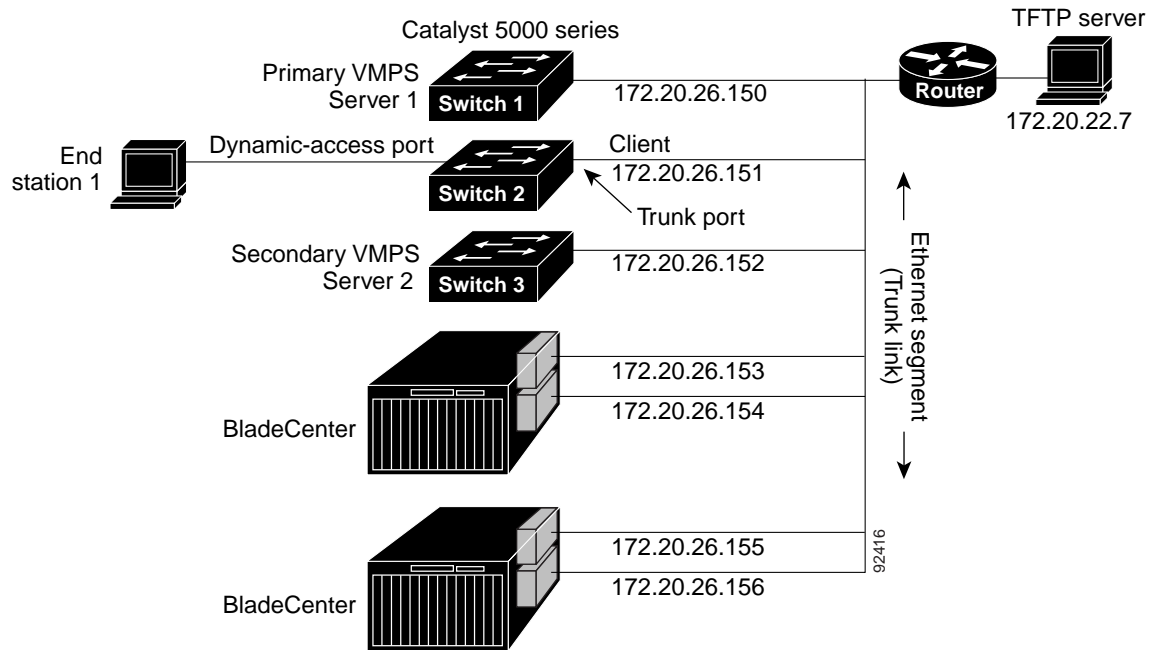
Catalyst 5000 series

TFTP server

Primary VMPS Server 1

Switch 1

172.20.26.150

Router

172.20.22.7

End station 1

Dynamic-access port

Client

172.20.26.151

Switch 2

Trunk port

Secondary VMPS Server 2

Switch 3

172.20.26.152

Ethernet segment (Trunk link)

172.20.26.153

172.20.26.154

BladeCenter

172.20.26.155

172.20.26.156

BladeCenter

92416